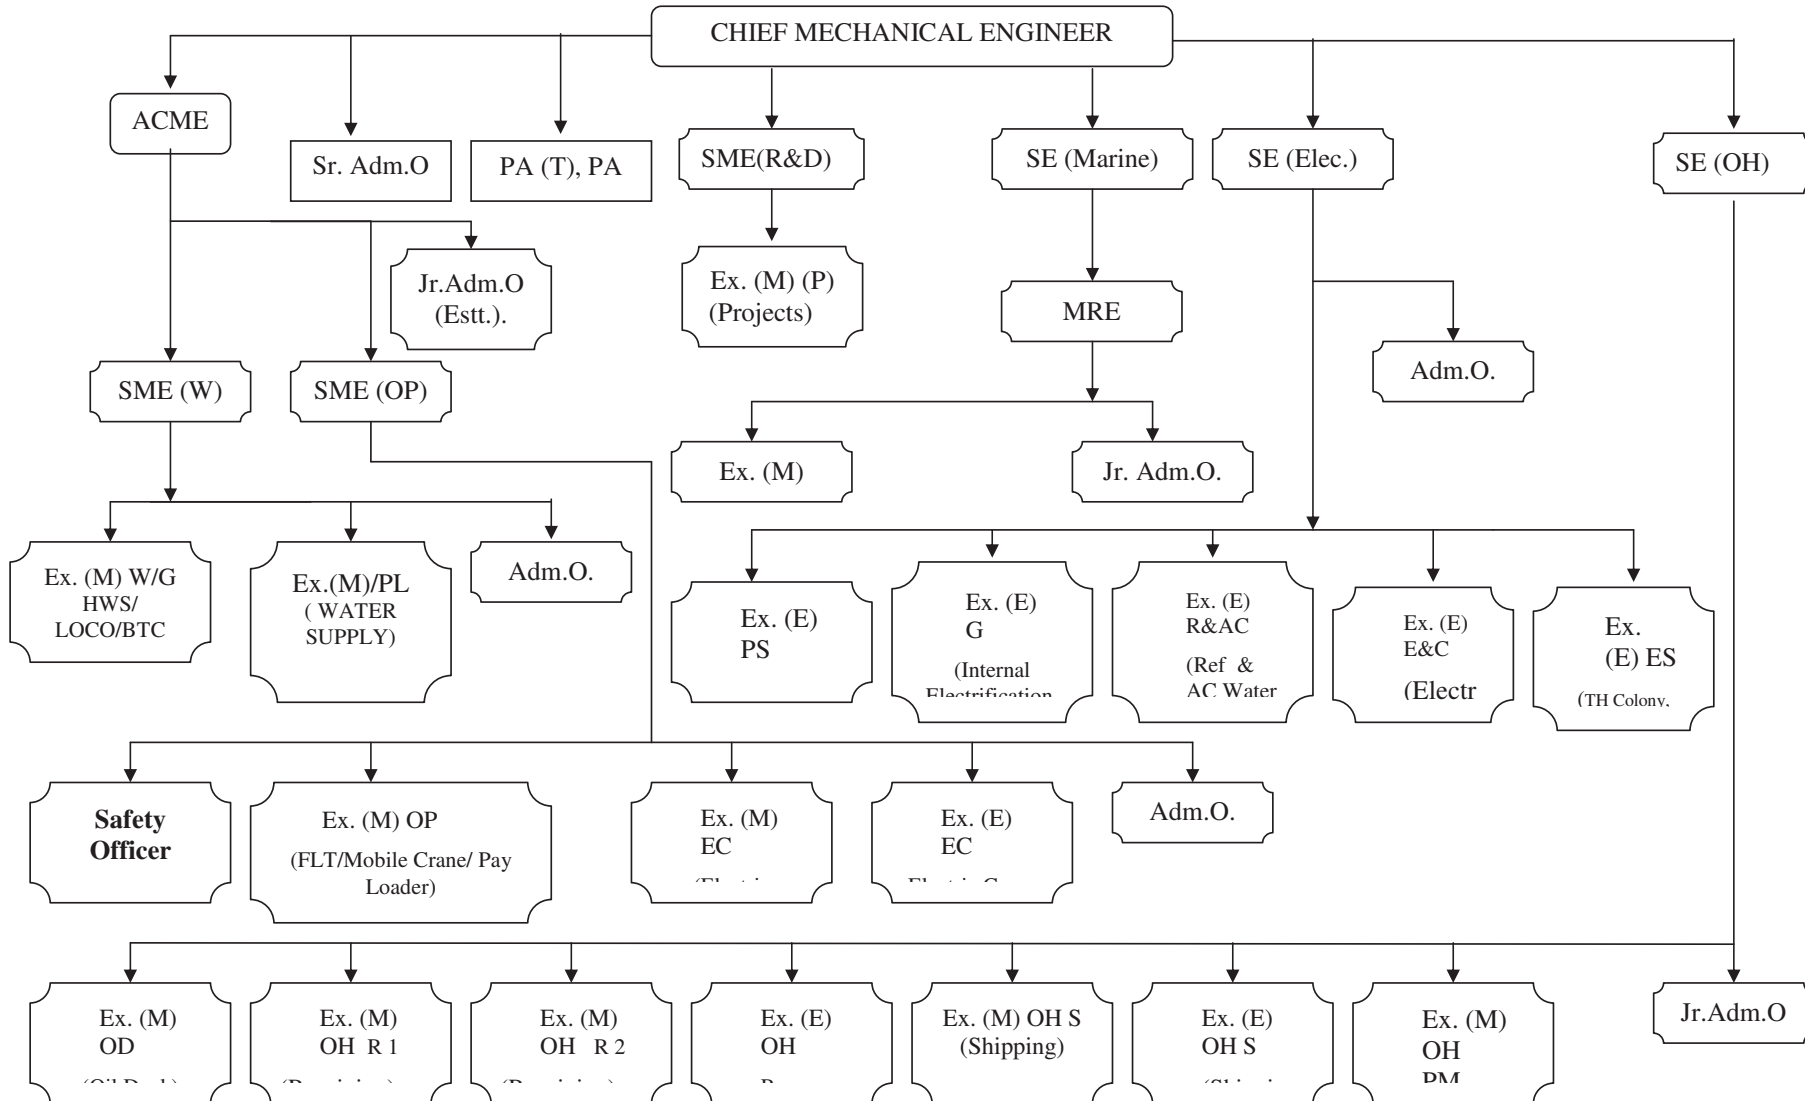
CHIEF MECHANICAL ENGINEER

ACME

Sr. Adm.O

PA (T), PA

SME(R&D)

SE (Marine)

SE (Elec.)

SE (OH)

Jr.Adm.O (Estt.).

Ex. (M) (P) (Projects)

MRE

Adm.O.

SME (W)

SME (OP)

Ex. (M)

Jr. Adm.O.

Ex. (M) W/G HWS/ LOCO/BTC

Ex.(M)/PL ( WATER SUPPLY)

Adm.O.

Ex. (E) PS

Ex. (E) G (Internal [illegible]

Ex. (E) R&AC (Ref & AC Water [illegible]

Ex. (E) E&C (Electr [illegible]

Ex. (E) ES (TH Colony, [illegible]

Safety Officer

Ex. (M) OP (FLT/Mobile Crane/ Pay Loader)

Ex. (M) EC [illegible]

Ex. (E) EC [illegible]

Adm.O.

Ex. (M) OD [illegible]

Ex. (M) OH R 1 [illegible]

Ex. (M) OH R 2 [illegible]

Ex. (E) OH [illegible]

Ex. (M) OH S (Shipping)

Ex. (E) OH S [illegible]

Ex. (M) OH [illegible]

Jr.Adm.O